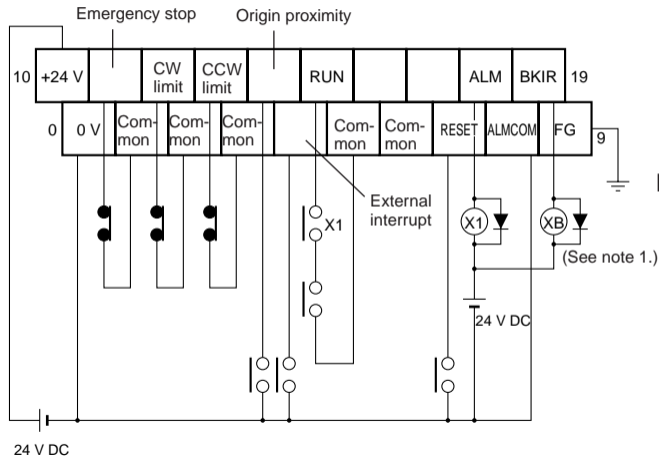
Emergency stop

Origin proximity

10 +24 V CW limit CCW limit RUN ALM BKIR 19

0 0 V Common Common Common Common Common RESET ALMCOM FG 9

External interrupt

X1

X1

XB

(See note 1.)

24 V DC

24 V DC